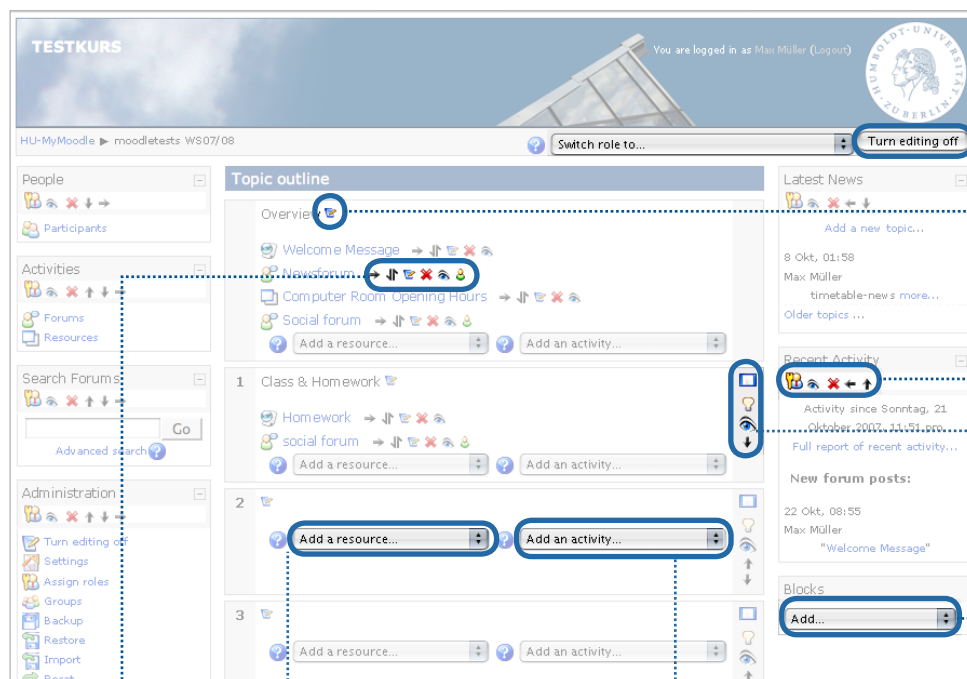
TESTKURS

You are logged in as Max Müller (Logout)

HU-MyMoodle ▶ moodletests WS07/08

Switch role to...

Turn editing off

People

Participants

Activities

Forums

Resources

Search Forums

Go

Advanced search

Administration

Turn editing off

Settings

Assign roles

Groups

Backup

Restore

Import

Topic outline

Overview

Welcome Message

Newsforum

Computer Room Opening Hours

Social forum

Add a resource...

Add an activity...

1 Class & Homework

Homework

social forum

Add a resource...

Add an activity...

2

Add a resource...

Add an activity...

3

Add a resource...

Add an activity...

Latest News

Add a new topic...

8 Okt, 01:58

Max Müller

timetable-news more...

Older topics ...

Recent Activity

Activity since Sonntag, 21 Oktober 2007, 11:51 pm

Full report of recent activity...

New forum posts:

22 Okt, 08:55

Max Müller

"Welcome Message"

Blocks

Add...